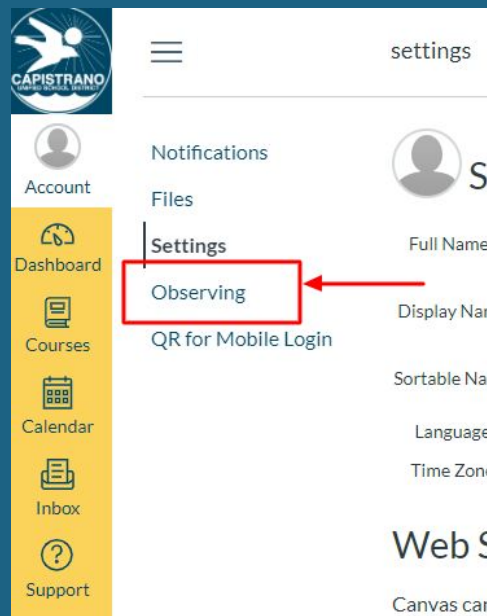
CAPISTRANO
UNIFIED SCHOOL DISTRICT

Account
Dashboard
Courses
Calendar
Inbox
Support

settings

Notifications
Files
Settings
Observing
QR for Mobile Login

S

Full Name
Display Nar
Sortable Na
Language
Time Zone

Web S

Canvas car